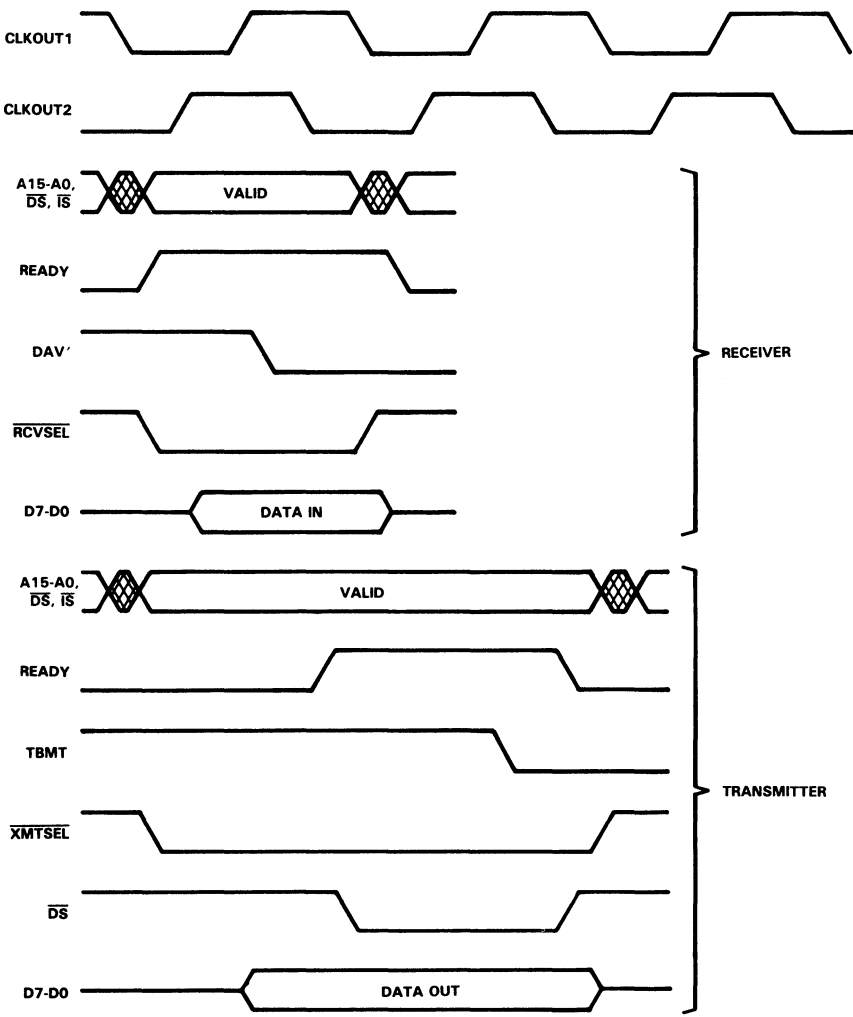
CLKOUT1

CLKOUT2

A15-A0, $\overline{DS}$, $\overline{IS}$

VALID

READY

DAV′

$\overline{RCVSEL}$

D7-D0

DATA IN

RECEIVER

A15-A0, $\overline{DS}$, $\overline{IS}$

VALID

READY

TBMT

$\overline{XMTSEL}$

$\overline{DS}$

D7-D0

DATA OUT

TRANSMITTER